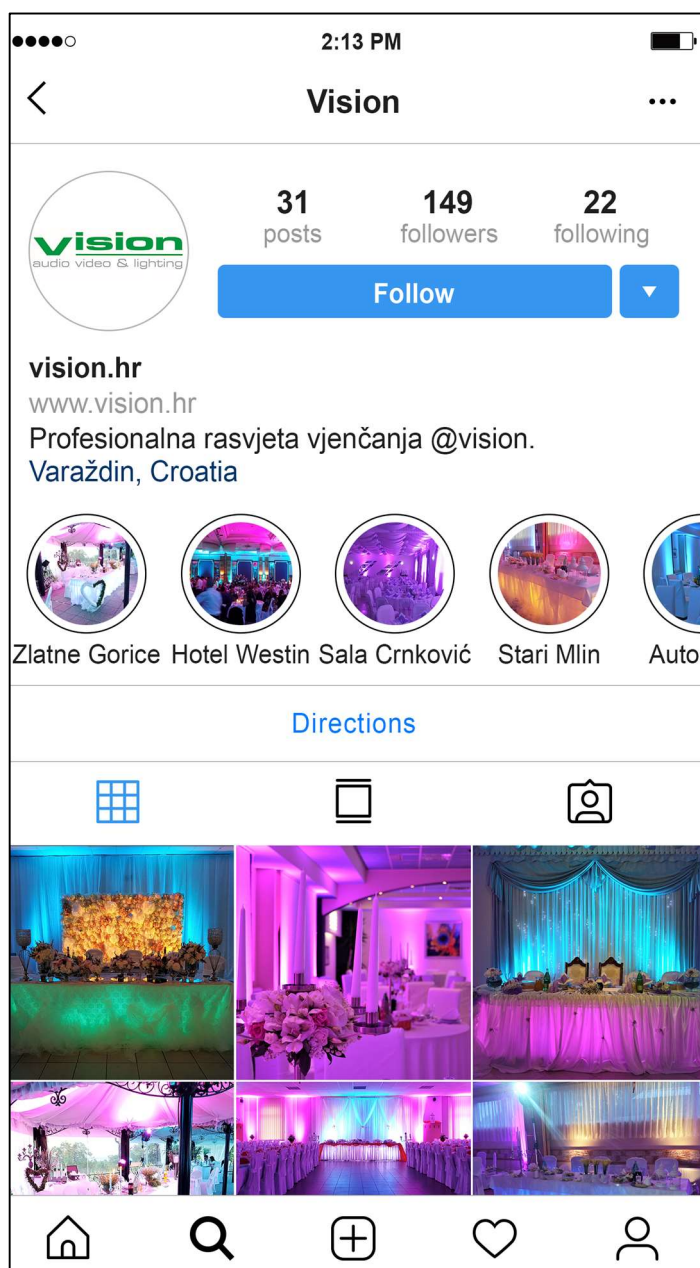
2:13 PM

Vision

vision
audio video & lighting

31
posts

149
followers

22
following

Follow

vision.hr
www.vision.hr
Profesionalna rasvjeta vjenčanja @vision.
Varaždin, Croatia

Zlatne Gorice
Hotel Westin
Sala Crnković
Stari Mlin
Auto

Directions